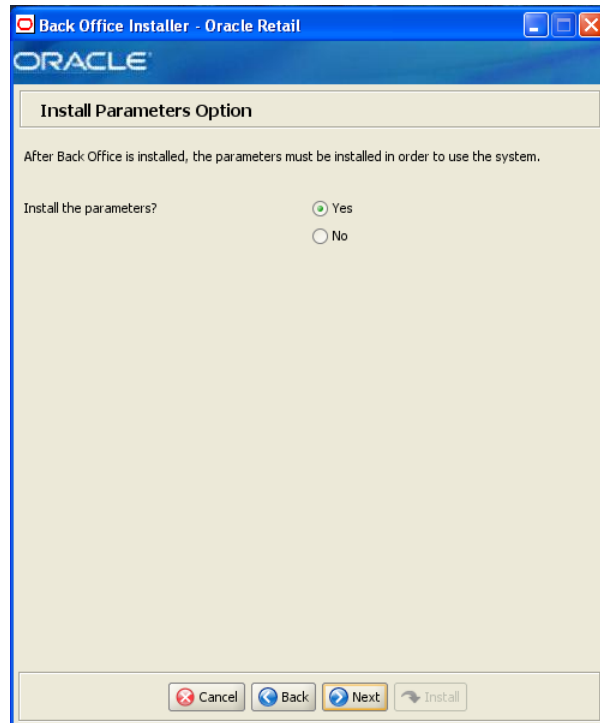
Back Office Installer - Oracle Retail

ORACLE

Install Parameters Option

After Back Office is installed, the parameters must be installed in order to use the system.

Install the parameters?

Yes

No

Cancel Back Next Install